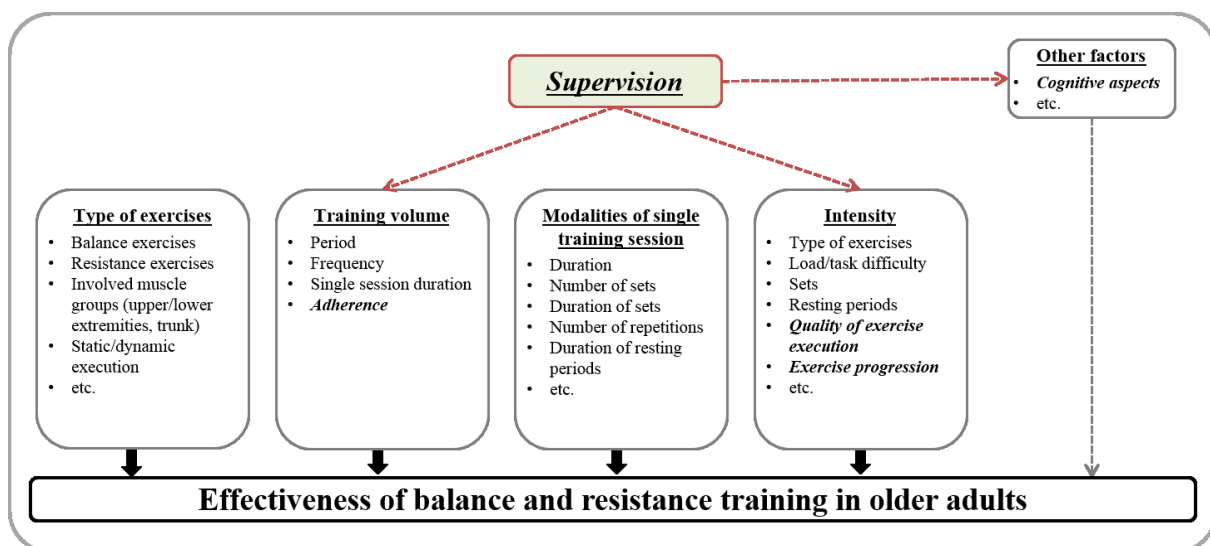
Supervision

Other factors
- Cognitive aspects
- etc.

Type of exercises
- Balance exercises
- Resistance exercises
- Involved muscle groups (upper/lower extremities, trunk)
- Static/dynamic execution
- etc.

Training volume
- Period
- Frequency
- Single session duration
- Adherence

Modalities of single training session
- Duration
- Number of sets
- Duration of sets
- Number of repetitions
- Duration of resting periods
- etc.

Intensity
- Type of exercises
- Load/task difficulty
- Sets
- Resting periods
- Quality of exercise execution
- Exercise progression
- etc.

Effectiveness of balance and resistance training in older adults